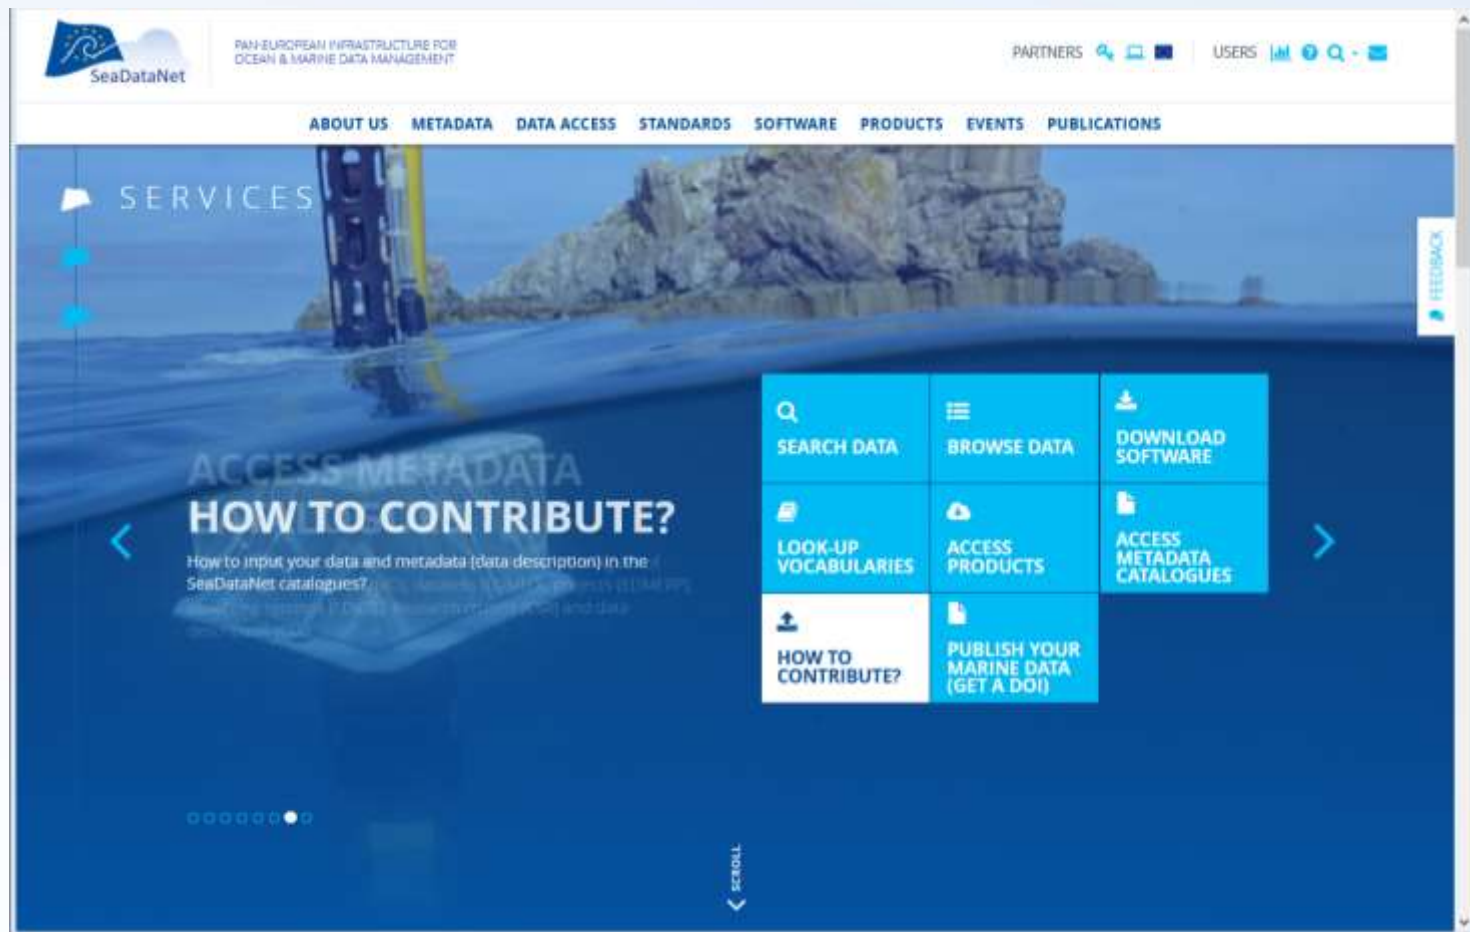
SeaDataNet

PAN-EUROPEAN INFRASTRUCTURE FOR OCEAN & MARINE DATA MANAGEMENT

PARTNERS

USERS

ABOUT US METADATA DATA ACCESS STANDARDS SOFTWARE PRODUCTS EVENTS PUBLICATIONS

SERVICES

FEEDBACK

ACCESS METADATA

HOW TO CONTRIBUTE?

How to input your data and metadata (data description) in the SeaDataNet catalogues? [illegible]

SEARCH DATA

BROWSE DATA

DOWNLOAD SOFTWARE

LOOK-UP VOCABULARIES

ACCESS PRODUCTS

ACCESS METADATA CATALOGUES

HOW TO CONTRIBUTE?

PUBLISH YOUR MARINE DATA (GET A DOI)

SCROLL